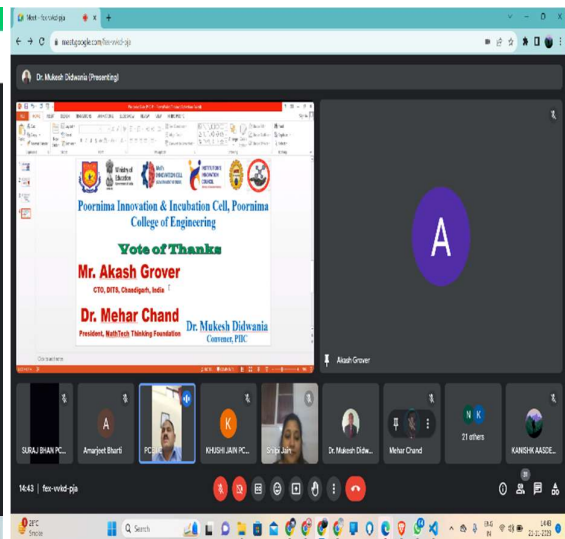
Meet - fex-vwkd-pja

meet.google.com/fex-vwkd-pja

Dr. Mukesh Didwania (Presenting)

Ministry of Education

INSTITUTION'S INNOVATION COUNCIL

Poornima Innovation & Incubation Cell, Poornima College of Engineering

Vote of Thanks

Mr. Akash Grover

CTO, DITS, Chandigarh, India

Dr. Mehar Chand

President, MathTech Thinking Foundation

Dr. Mukesh Didwania

Convener, PIIC

Click to add notes

A

Akash Grover

SURAJ BHAN PC...

A

Amarjeet Bharti

PC

K

KHUSHI JAIN PC...

Shilpi Jain

Dr. Mukesh Didw...

Mehar Chand

N K

21 others

KANISHK AASDE...

14:43 | fex-vwkd-pja

29°C Smoke

Search

ENG IN

14:43 23-11-2023